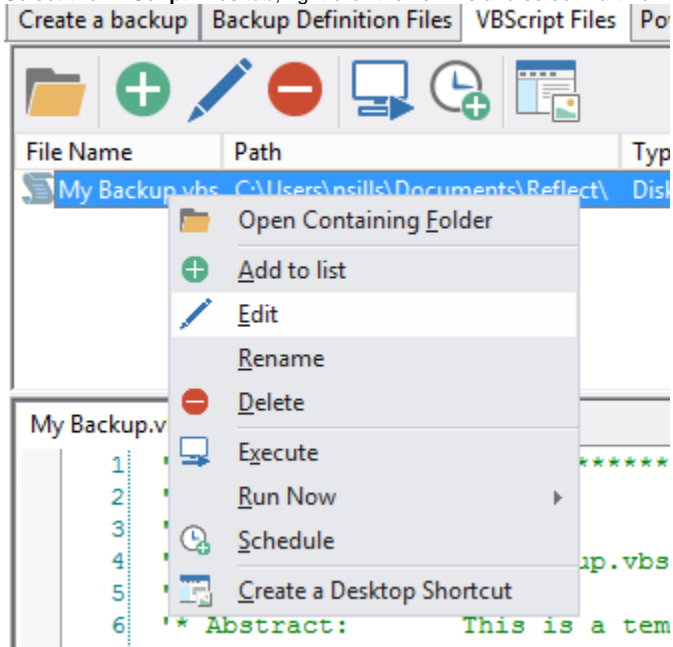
Create a backup | Backup Definition Files | VBScript Files | Po

File Name | Path | Typ
My Backup.vbs | C:\Users\nsills\Documents\Reflect\ | Disk

Open Containing Folder
Add to list
Edit
Rename
Delete
Execute
Run Now
Schedule
Create a Desktop Shortcut

My Backup.v

1 '********
2 '
3 '
4 '                up.vbs
5 '
6 '* Abstract:        This is a tem